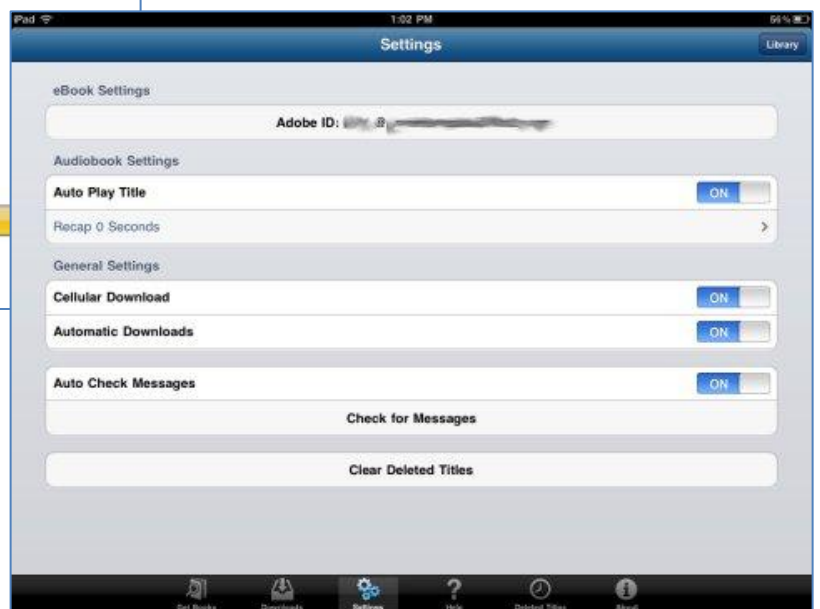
iPad
1:02 PM
56%

Settings
Library

eBook Settings

Adobe ID: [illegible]

Audiobook Settings

Auto Play Title ON

Recap 0 Seconds

General Settings

Cellular Download ON

Automatic Downloads ON

Auto Check Messages ON

Check for Messages

Clear Deleted Titles

Get Books Downloads Settings Help Deleted Titles About